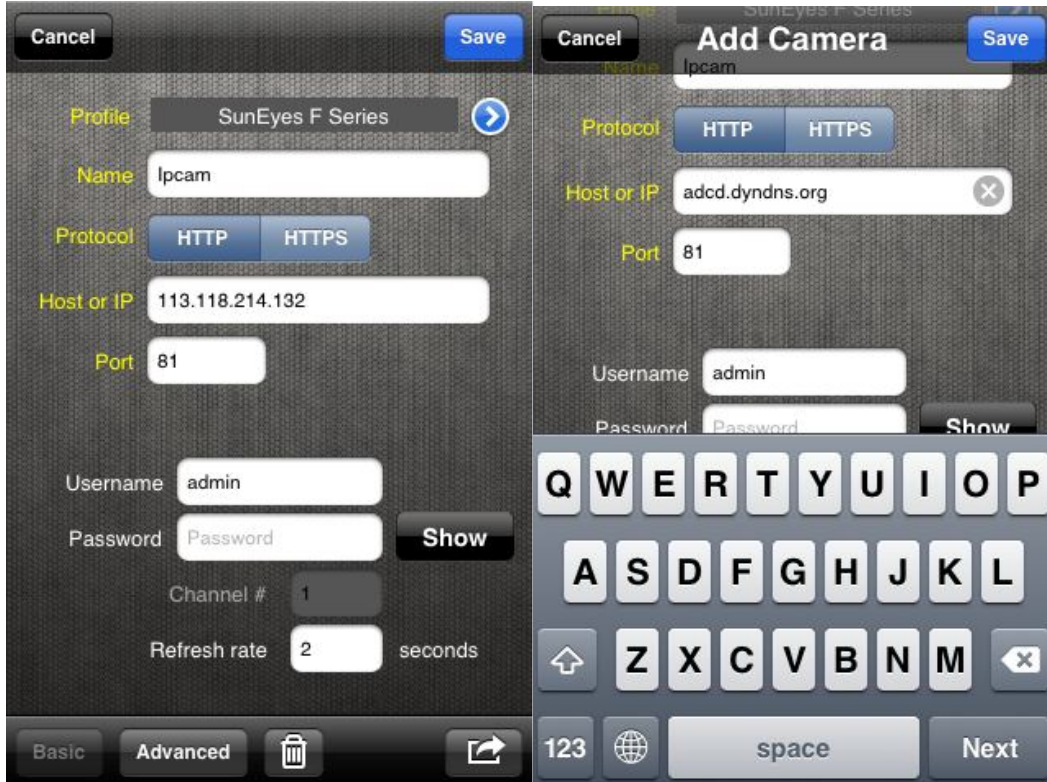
Cancel

Save

Profile SunEyes F Series

Name Ipcam

Protocol HTTP HTTPS

Host or IP 113.118.214.132

Port 81

Username admin

Password Password

Show

Channel # 1

Refresh rate 2 seconds

Basic Advanced

Cancel Add Camera Save

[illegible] SunEyes F Series

Name Ipcam

Protocol HTTP HTTPS

Host or IP adcd.dyndns.org

Port 81

Username admin

Password Password

Show

Q W E R T Y U I O P

A S D F G H J K L

Z X C V B N M

123 space Next